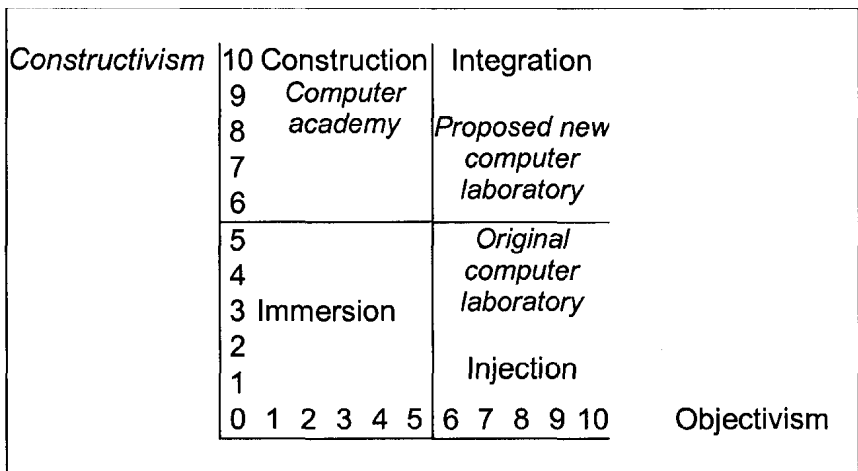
*Constructivism* 10 Construction Integration
9 *Computer academy* *Proposed new computer laboratory*
8
7
6
5 *Original computer laboratory*
4
3 Immersion
2
1 Injection
0 1 2 3 4 5 6 7 8 9 10 Objectivism